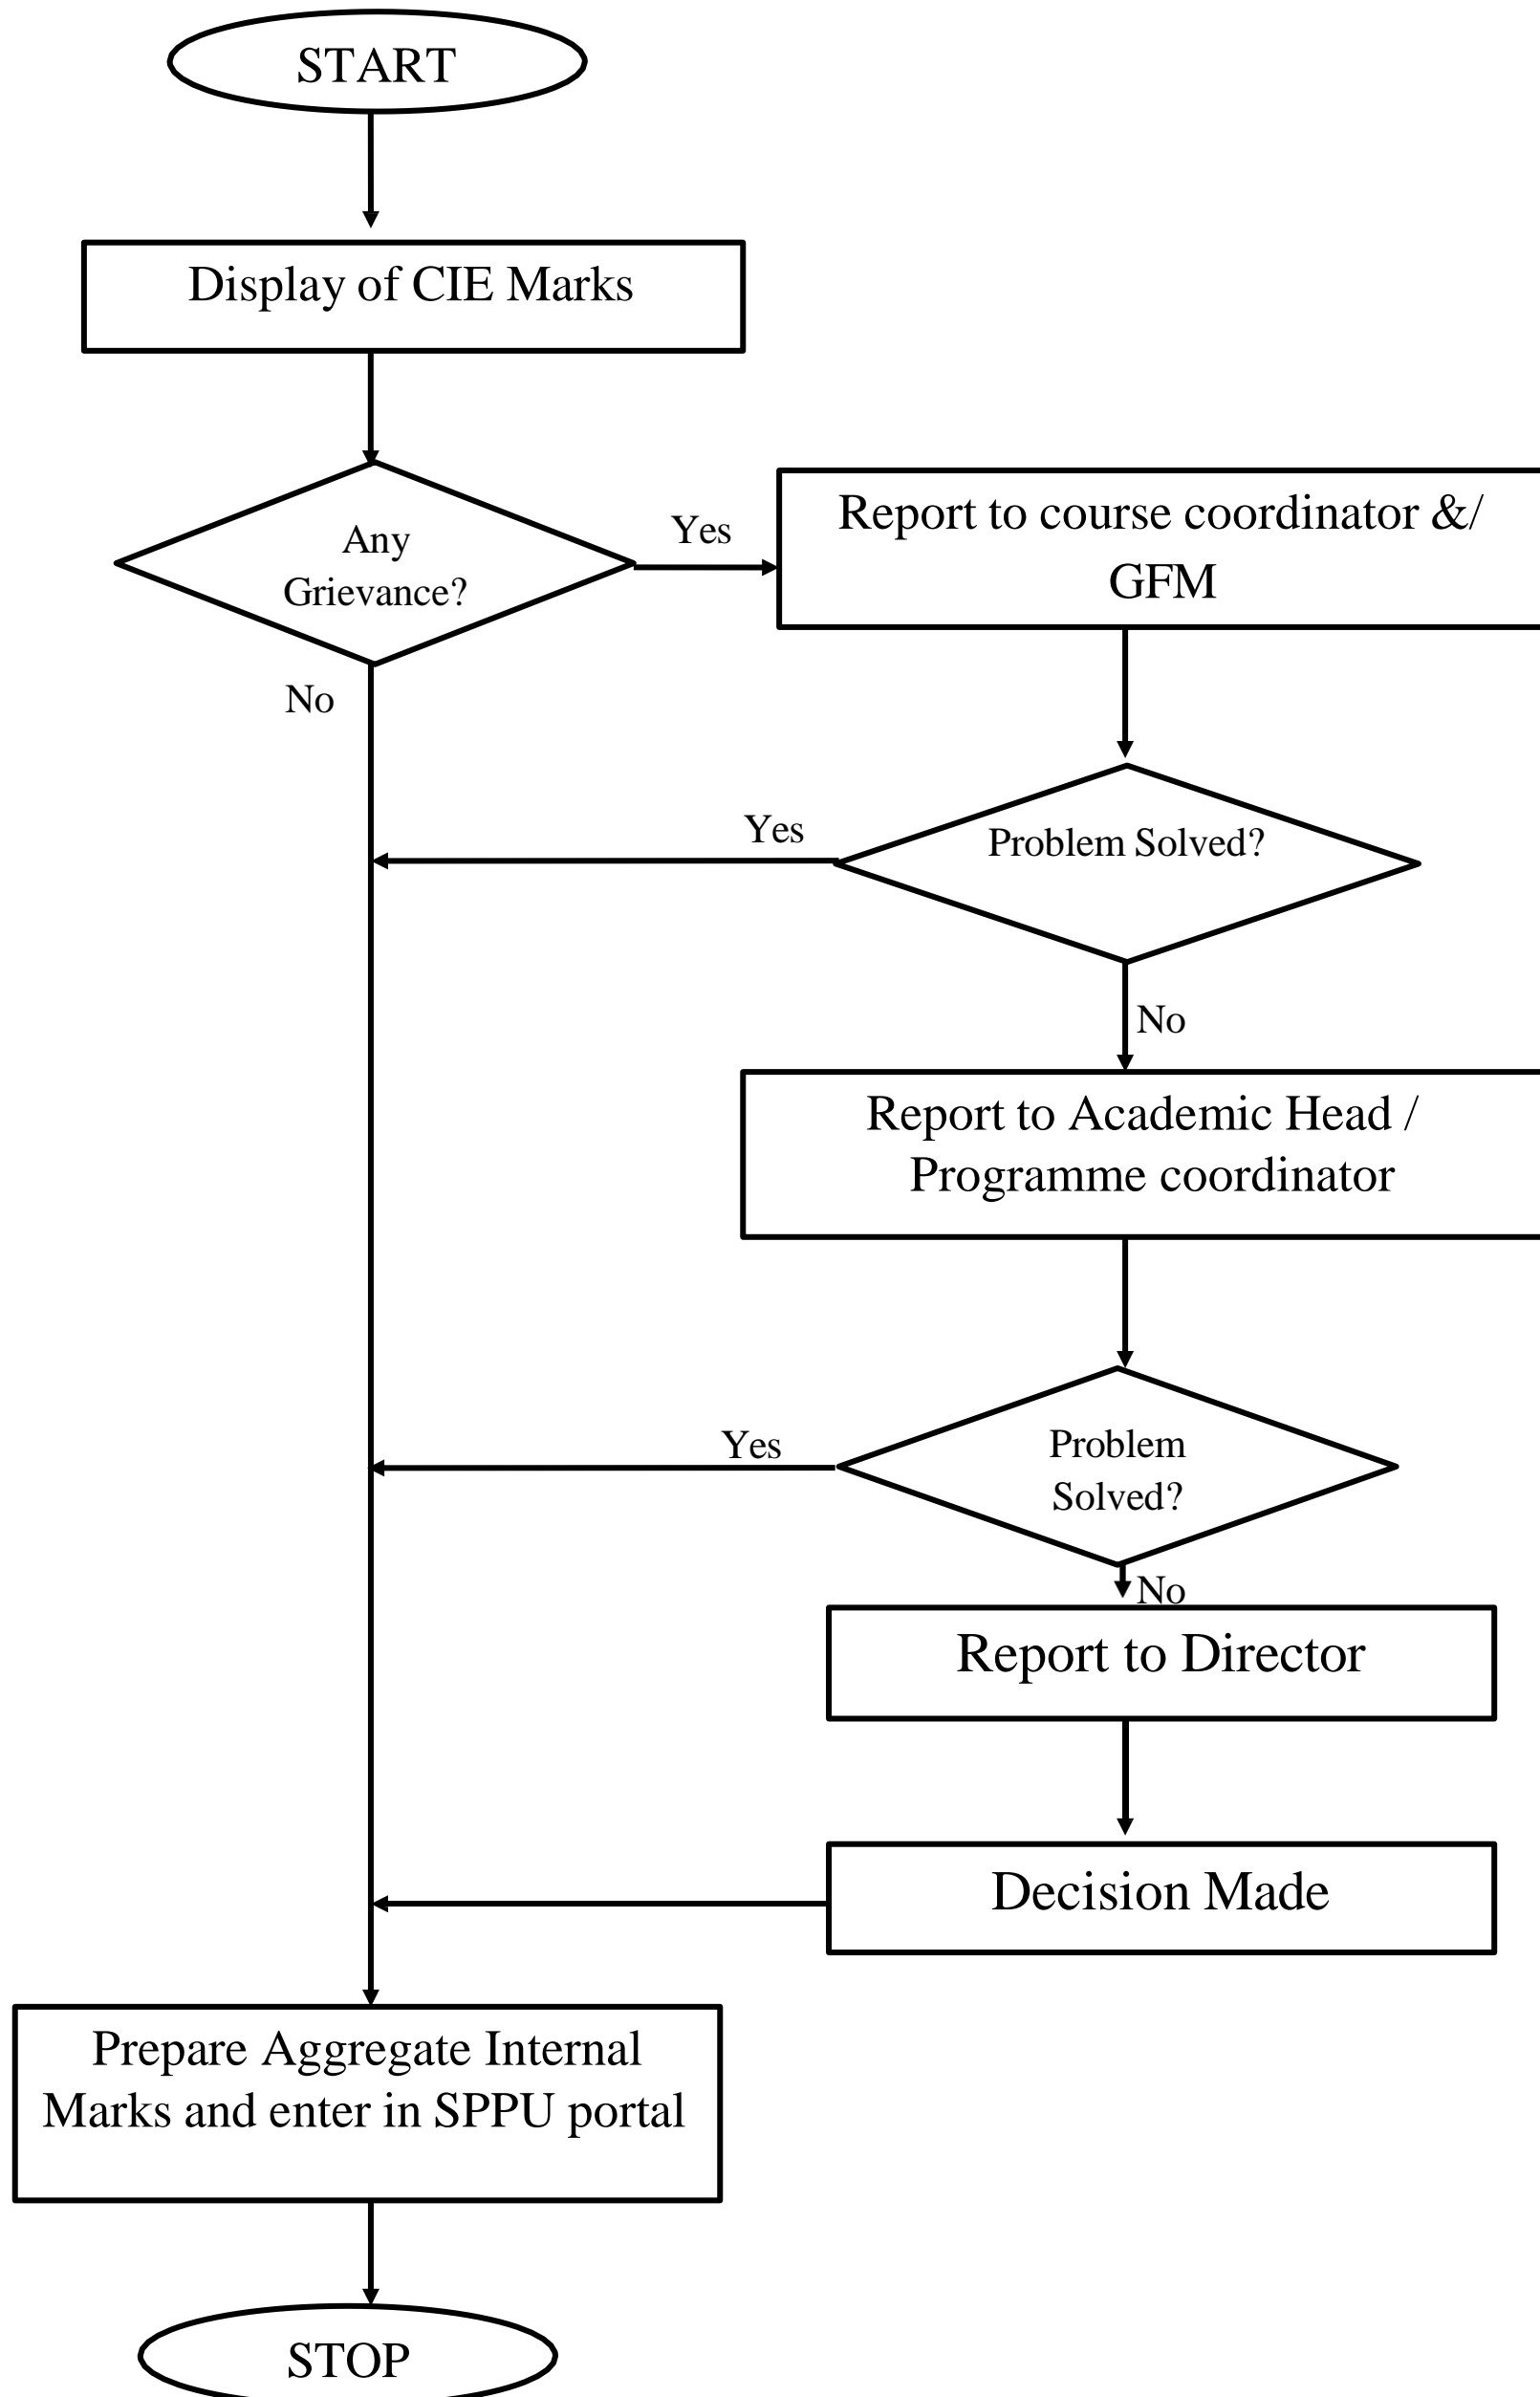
START

Display of CIE Marks

Any Grievance?

Yes

Report to course coordinator &/ GFM

No

Yes

Problem Solved?

No

Report to Academic Head / Programme coordinator

Yes

Problem Solved?

No

Report to Director

Decision Made

Prepare Aggregate Internal Marks and enter in SPPU portal

STOP